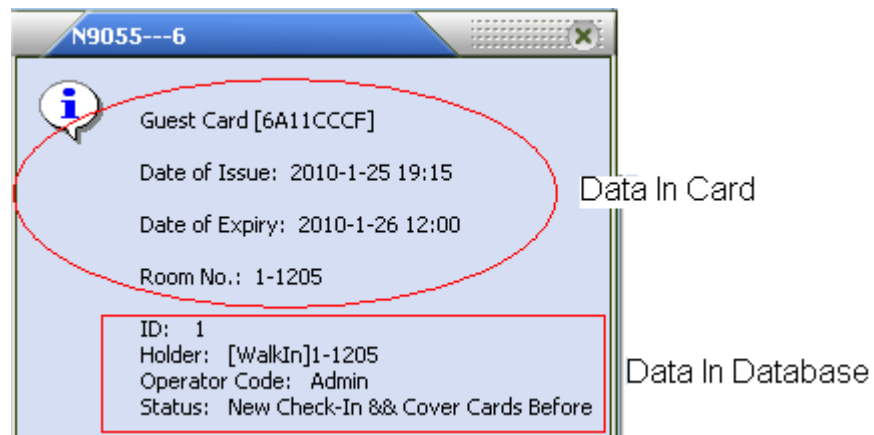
N9055---6

Guest Card [6A11CCCF]

Date of Issue: 2010-1-25 19:15

Date of Expiry: 2010-1-26 12:00

Room No.: 1-1205

Data In Card

ID: 1
Holder: [WalkIn]1-1205
Operator Code: Admin
Status: New Check-In && Cover Cards Before

Data In Database